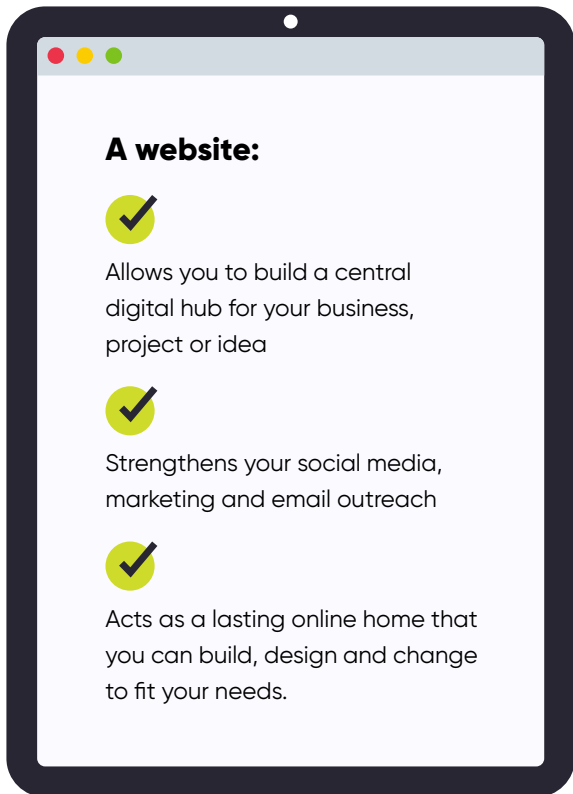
A website:

Allows you to build a central digital hub for your business, project or idea

Strengthens your social media, marketing and email outreach

Acts as a lasting online home that you can build, design and change to fit your needs.